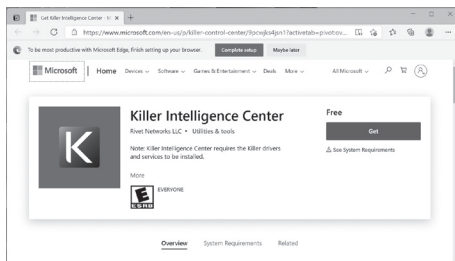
Get Killer Intelligence Center - M ×

+

https://www.microsoft.com/en-us/p/killer-control-center/9pcwjkd4jsn1?activetab=pivot:ov...

To be most productive with Microsoft Edge, finish setting up your browser.

Complete setup

Maybe later

Microsoft

Home

Devices

Software

Games & Entertainment

Deals

More

All Microsoft

Killer Intelligence Center

Rivet Networks LLC • Utilities & tools

Note: Killer Intelligence Center requires the Killer drivers and services to be installed.

More

E

ESRB

EVERYONE

Free

Get

See System Requirements

Overview

System Requirements

Related